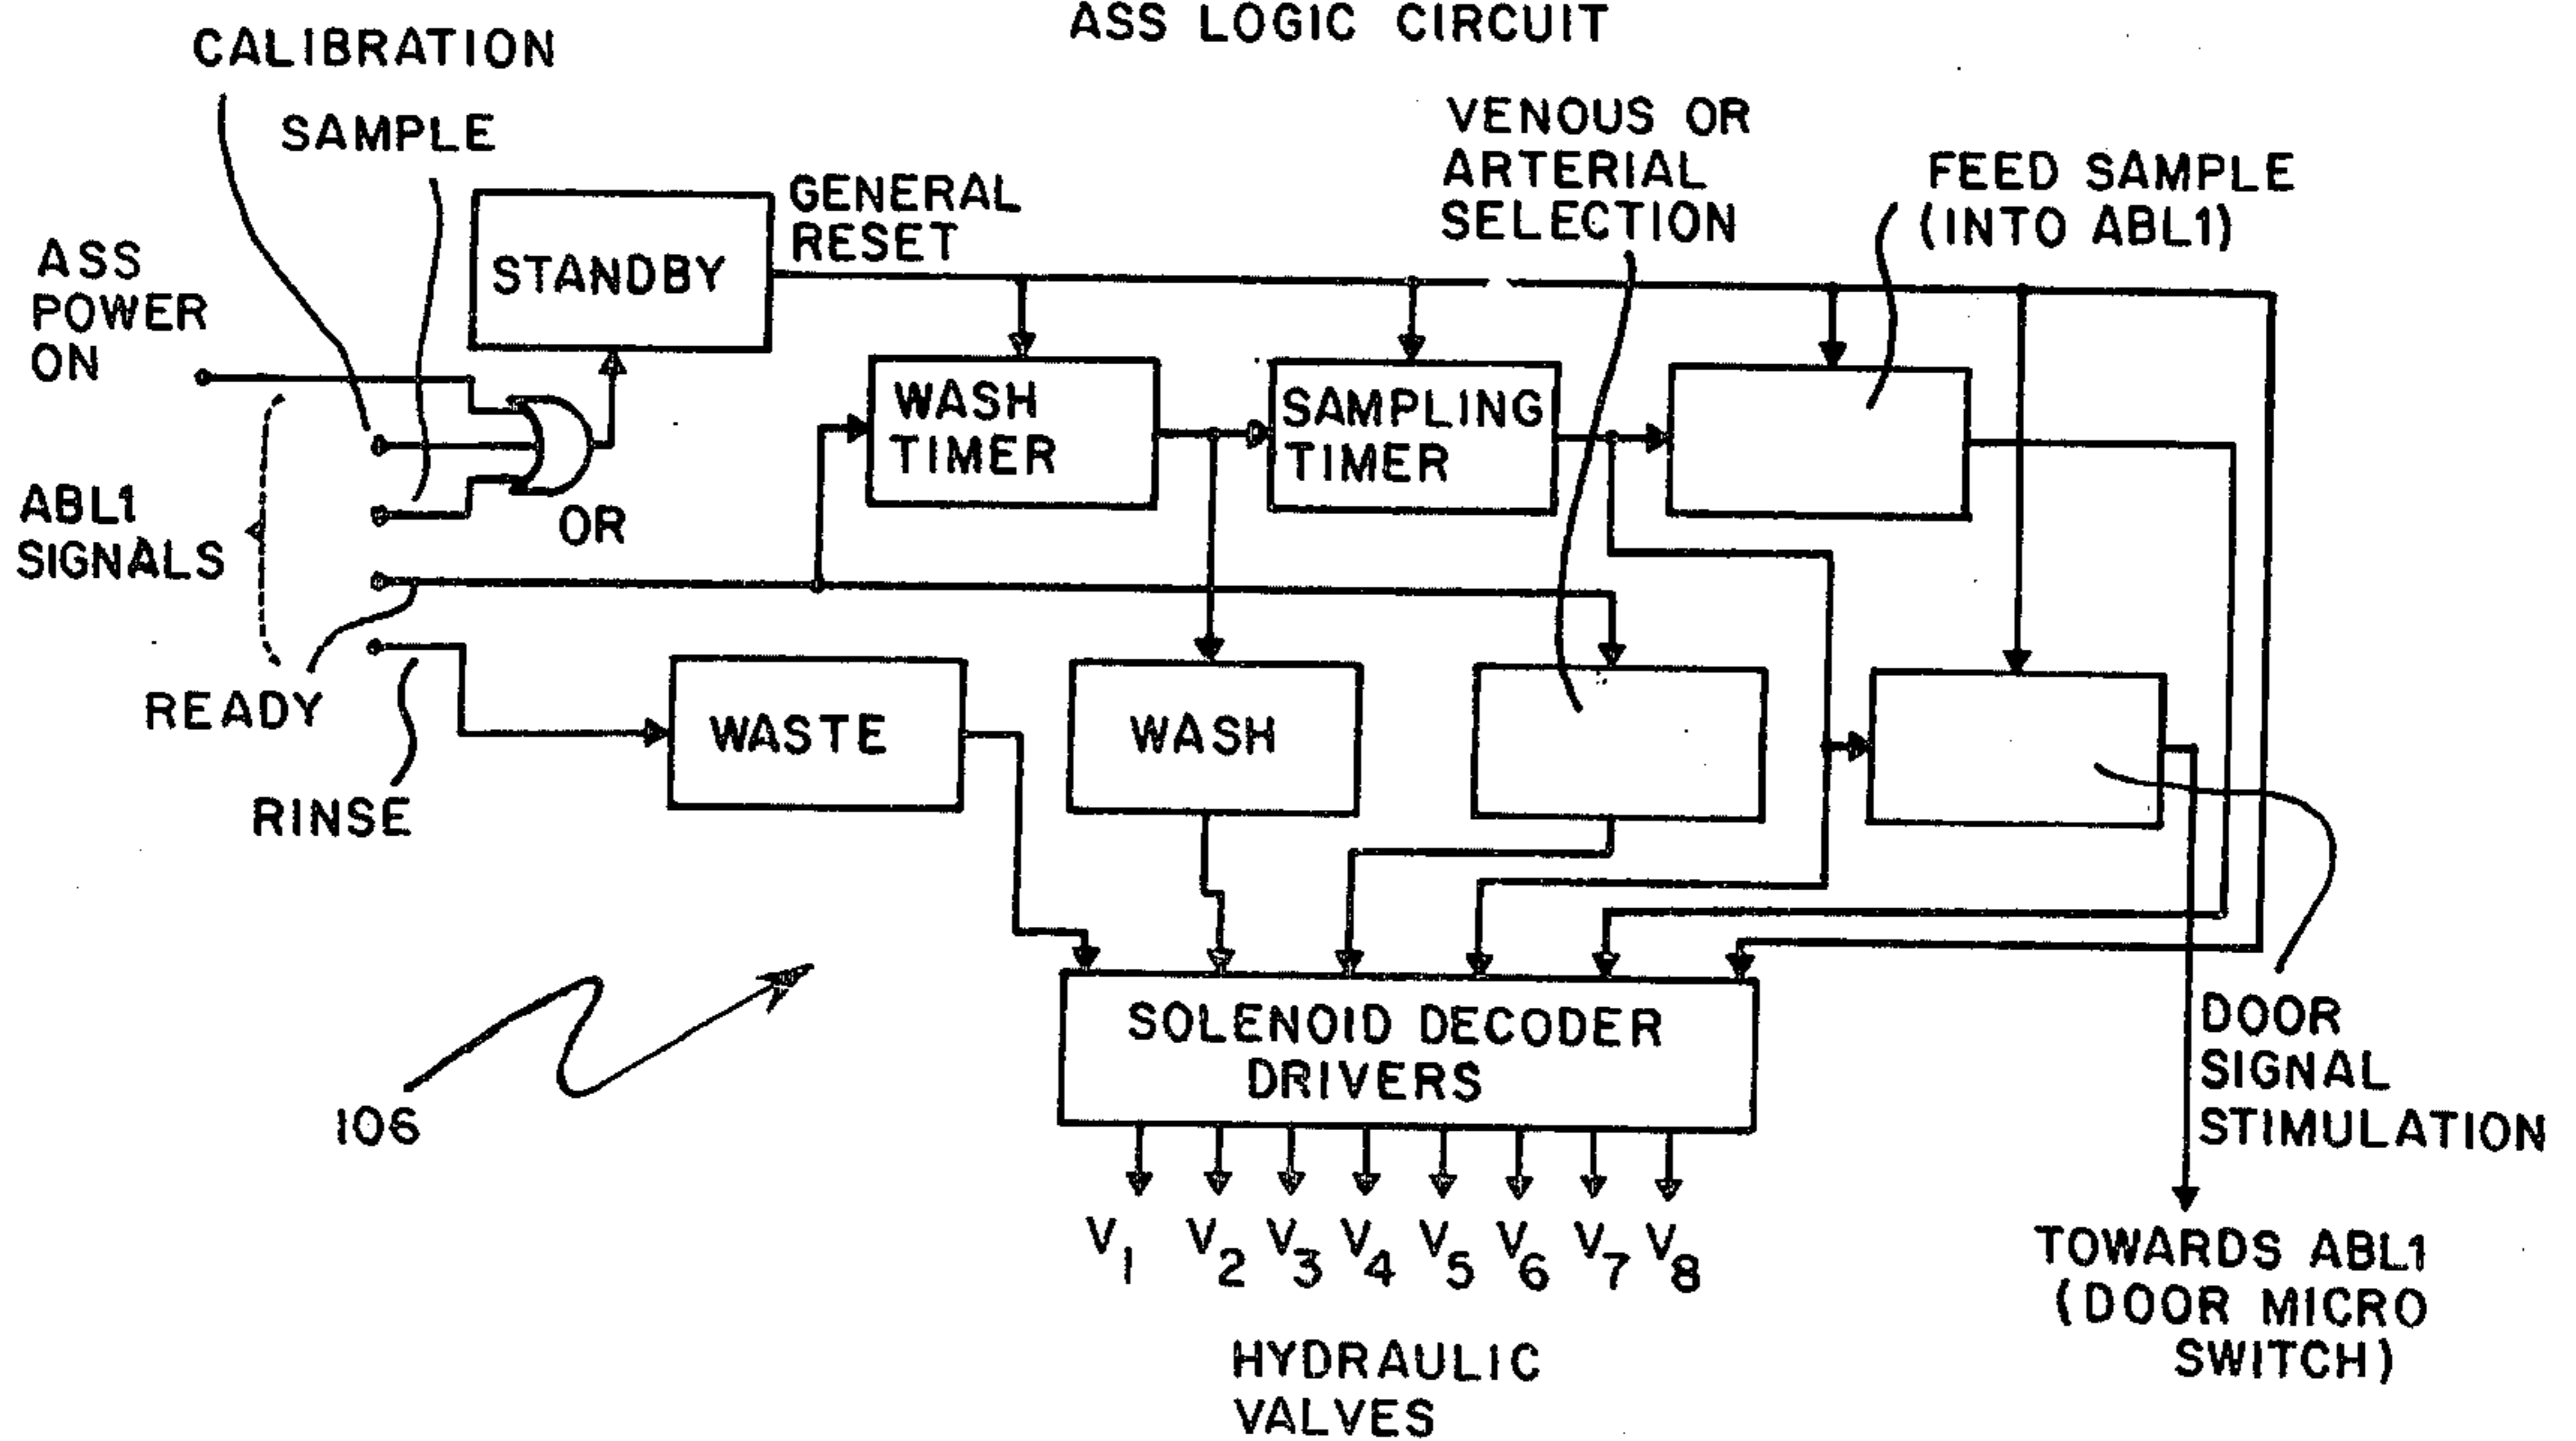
ASS LOGIC CIRCUIT

CALIBRATION

SAMPLE

ASS POWER ON

STANDBY

GENERAL RESET

VENOUS OR ARTERIAL SELECTION

FEED SAMPLE (INTO ABL1)

WASH TIMER

SAMPLING TIMER

OR

ABL1 SIGNALS

READY

RINSE

WASTE

WASH

DOOR SIGNAL STIMULATION

SOLENOID DECODER DRIVERS

106

$V_1$ $V_2$ $V_3$ $V_4$ $V_5$ $V_6$ $V_7$ $V_8$

HYDRAULIC VALVES

TOWARDS ABL1 (DOOR MICRO SWITCH)